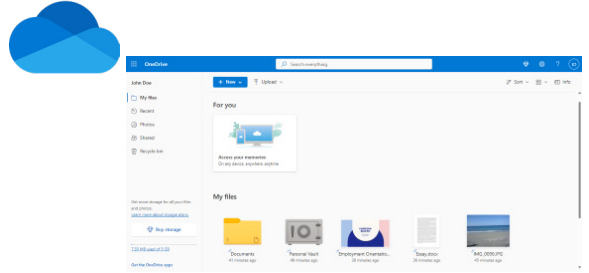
OneDrive

Search everything

John Doe

My files
Recent
Photos
Shared
Recycle bin

+ New
Upload

Sort
Info

For you

Access your memories
On any device, anywhere, anytime

My files

Documents
41 minutes ago

Personal Vault
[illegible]

Employment Characteris...
38 minutes ago

Essay.docx
3 minutes ago

IMG_0050.JPG
45 minutes ago

Get more storage for all your files and photos.
Learn more about storage plans

Buy storage

7.03 MB used of 5 GB

Get the OneDrive apps